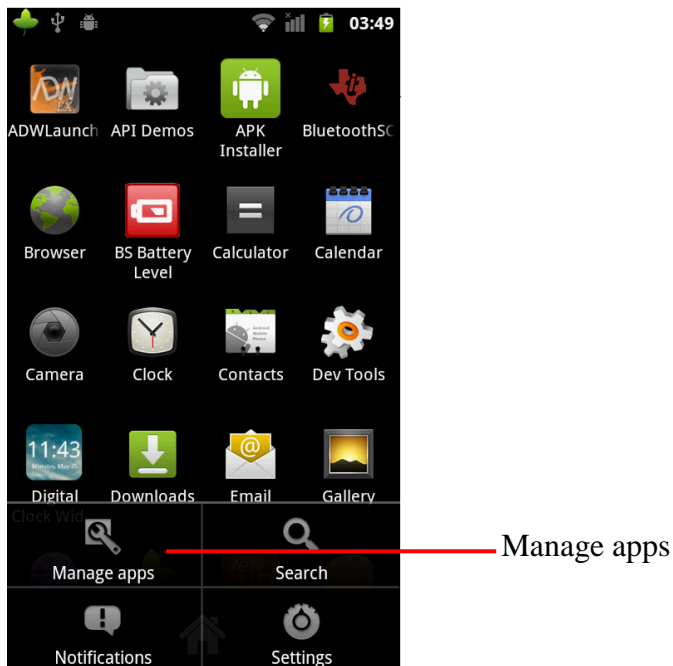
03:49

ADWLaunch
API Demos
APK Installer
BluetoothSC

Browser
BS Battery Level
Calculator
Calendar

Camera
Clock
Contacts
Dev Tools

11:43
Digital Clock Wid
Downloads
Email
Gallery

Manage apps
Search

Notifications
Settings

Manage apps